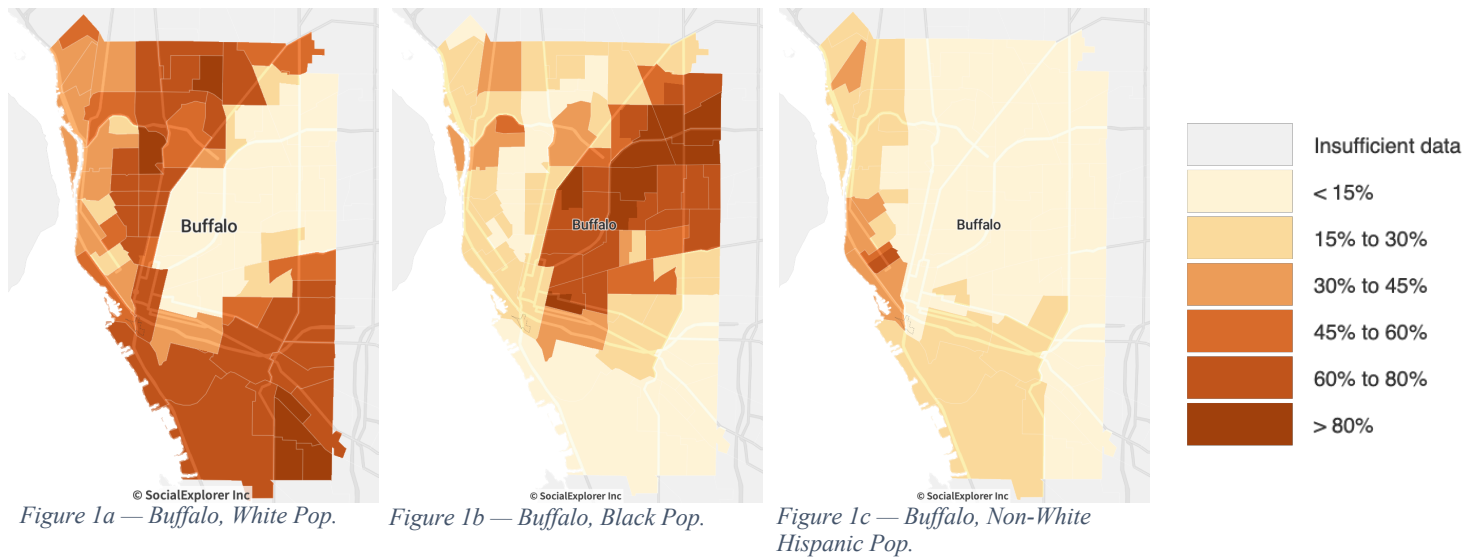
Buffalo

© SocialExplorer Inc

Figure 1a — Buffalo, White Pop.

Buffalo

© SocialExplorer Inc

Figure 1b — Buffalo, Black Pop.

Buffalo

© SocialExplorer Inc

Figure 1c — Buffalo, Non-White Hispanic Pop.

Insufficient data
< 15%
15% to 30%
30% to 45%
45% to 60%
60% to 80%
> 80%